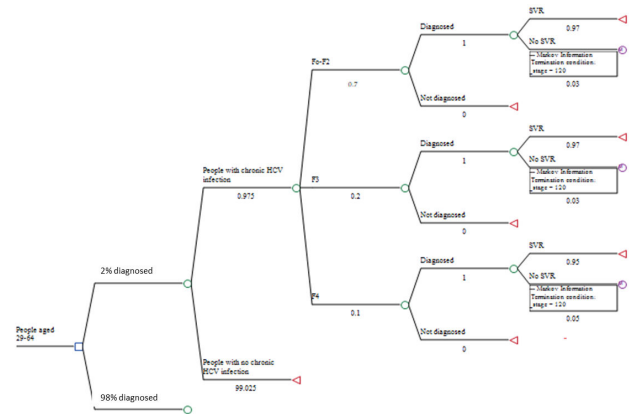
People aged 29-64

2% diagnosed

98% diagnosed

People with chronic HCV infection

0.975

People with no chronic HCV infection

99.025

F0-F2

0.7

F3

0.2

F4

0.1

Diagnosed

1

Not diagnosed

0

SVR

0.97

No SVR

Markov Information Termination condition: _stage = 120

0.03

Diagnosed

1

Not diagnosed

0

SVR

0.97

No SVR

Markov Information Termination condition: _stage = 120

0.03

Diagnosed

1

Not diagnosed

0

SVR

0.95

No SVR

Markov Information Termination condition: _stage = 120

0.05